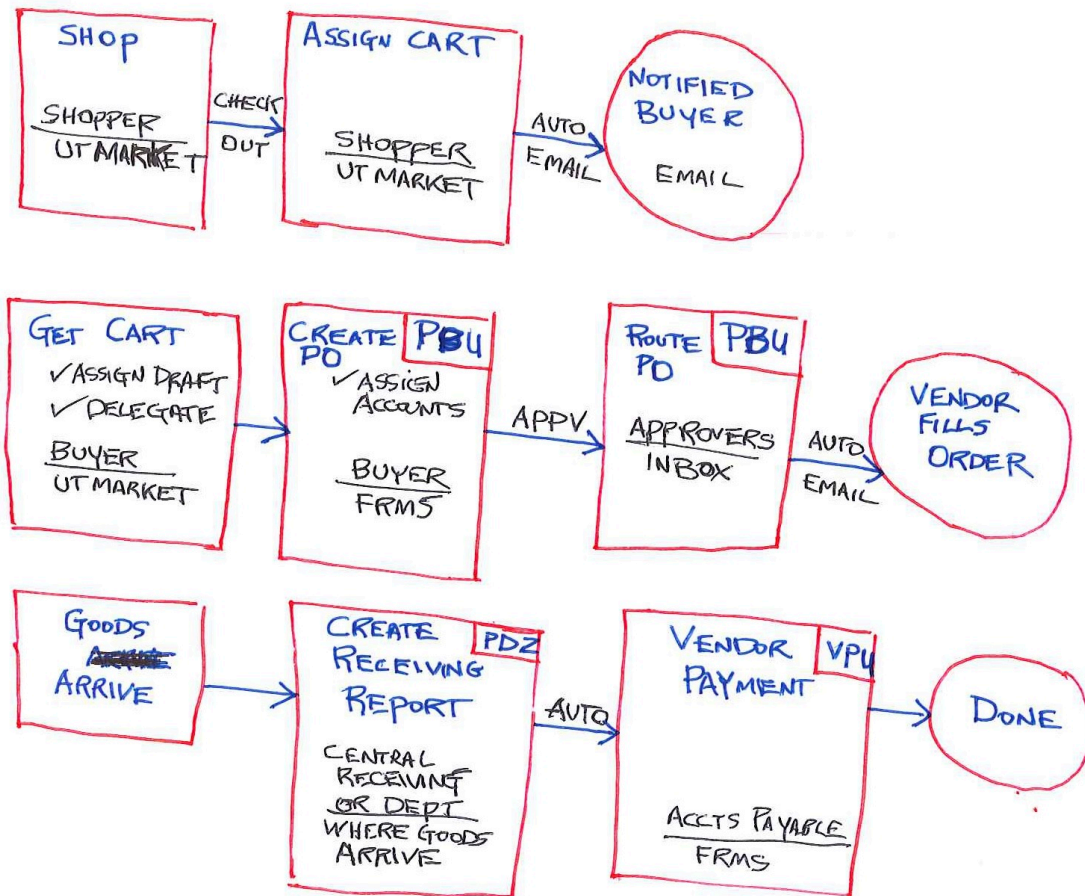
SHOP

SHOPPER
UT MARKET

CHECK OUT

ASSIGN CART

SHOPPER
UT MARKET

AUTO EMAIL

NOTIFIED BUYER

EMAIL

GET CART
✓ASSIGN DRAFT
✓DELEGATE

BUYER
UT MARKET

CREATE PO
PBU
✓ASSIGN ACCOUNTS

BUYER
FRMS

APPV

ROUTE PO
PBU

APPROVERS
INBOX

AUTO EMAIL

VENDOR FILLS ORDER

GOODS ~~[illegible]~~ ARRIVE

CREATE RECEIVING REPORT
PDZ

CENTRAL RECEIVING OR DEPT
WHERE GOODS ARRIVE

AUTO

VENDOR PAYMENT
VPU

ACCTS PAYABLE
FRMS

DONE